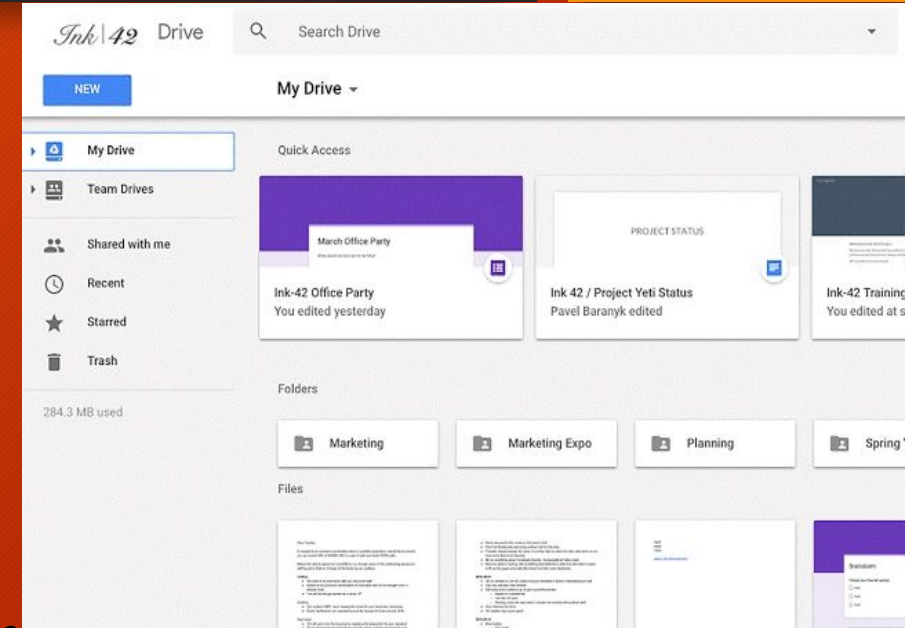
Ink|42 Drive

Search Drive

NEW

My Drive

My Drive

Team Drives

Shared with me

Recent

Starred

Trash

284.3 MB used

Quick Access

March Office Party

Ink-42 Office Party
You edited yesterday

PROJECT STATUS

Ink 42 / Project Yeti Status
Pavel Baranyk edited

Ink-42 Training
You edited at s

Folders

Marketing

Marketing Expo

Planning

Spring

Files

Brainstorm